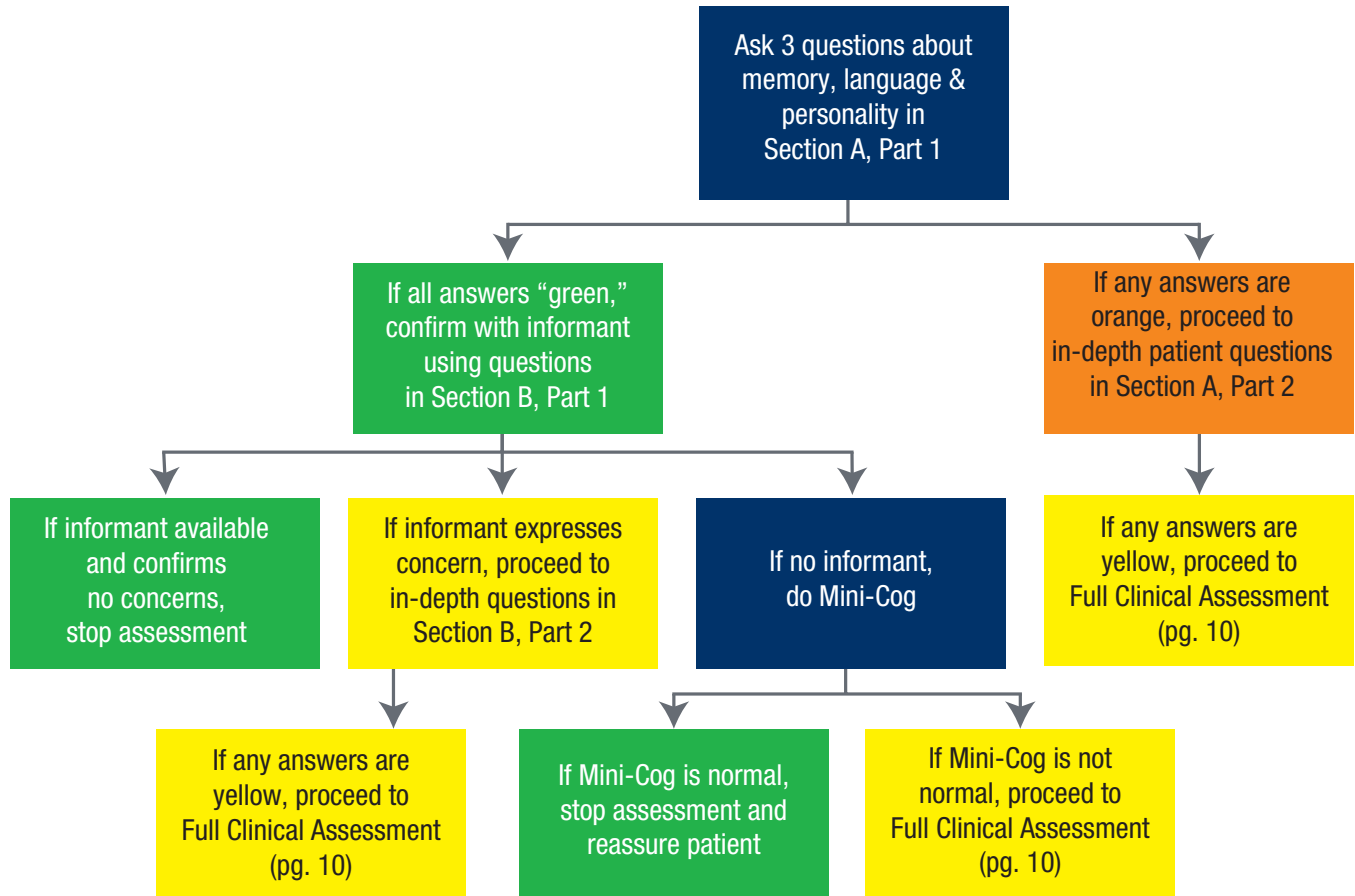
Ask 3 questions about memory, language & personality in Section A, Part 1

If all answers "green," confirm with informant using questions in Section B, Part 1

If any answers are orange, proceed to in-depth patient questions in Section A, Part 2

If informant available and confirms no concerns, stop assessment

If informant expresses concern, proceed to in-depth questions in Section B, Part 2

If no informant, do Mini-Cog

If any answers are yellow, proceed to Full Clinical Assessment (pg. 10)

If any answers are yellow, proceed to Full Clinical Assessment (pg. 10)

If Mini-Cog is normal, stop assessment and reassure patient

If Mini-Cog is not normal, proceed to Full Clinical Assessment (pg. 10)